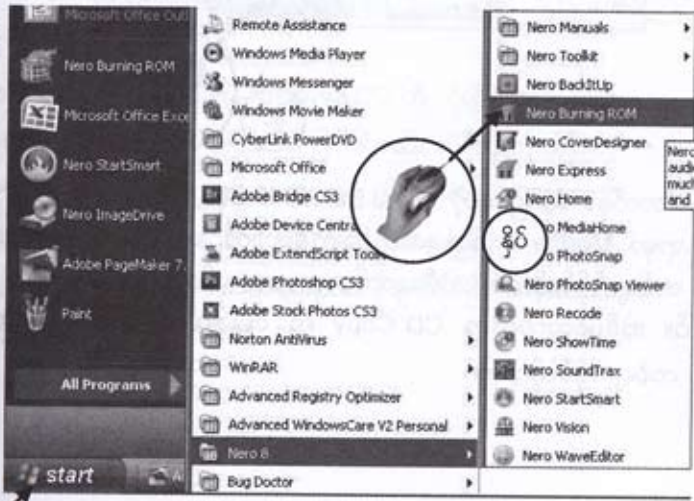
Microsoft Office Out
Nero Burning ROM
Microsoft Office Exc
Nero StartSmart
Nero ImageDrive
Adobe PageMaker 7.
Paint
All Programs
start

Remote Assistance
Windows Media Player
Windows Messenger
Windows Movie Maker
CyberLink PowerDVD
Microsoft Office
Adobe Bridge CS3
Adobe Device Centra
Adobe ExtendScript Too
Adobe Photoshop CS3
Adobe Stock Photos CS3
Norton AntiVirus
WinRAR
Advanced Registry Optimizer
Advanced WindowsCare V2 Personal
Nero 8
Bug Doctor

Nero Manuals
Nero Toolkit
Nero BackItUp
Nero Burning ROM
Nero CoverDesigner
Nero Express
Nero Home
Nero MediaHome
Nero PhotoSnap
Nero PhotoSnap Viewer
Nero Recode
Nero ShowTime
Nero SoundTrax
Nero StartSmart
Nero Vision
Nero WaveEditor

Nero
audi
much
and

၉၀